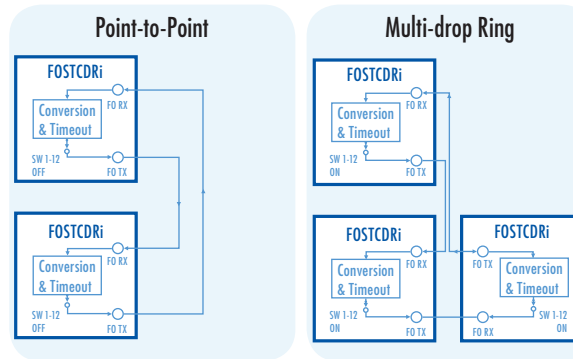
Point-to-Point

FOSTCDRi
Conversion & Timeout
FO RX
SW 1-12 OFF
FO TX

FOSTCDRi
Conversion & Timeout
FO RX
SW 1-12 OFF
FO TX

Multi-drop Ring

FOSTCDRi
Conversion & Timeout
FO RX
SW 1-12 ON
FO TX

FOSTCDRi
Conversion & Timeout
FO RX
SW 1-12 ON
FO TX

FOSTCDRi
FO TX
Conversion & Timeout
SW 1-12 ON
FO RX